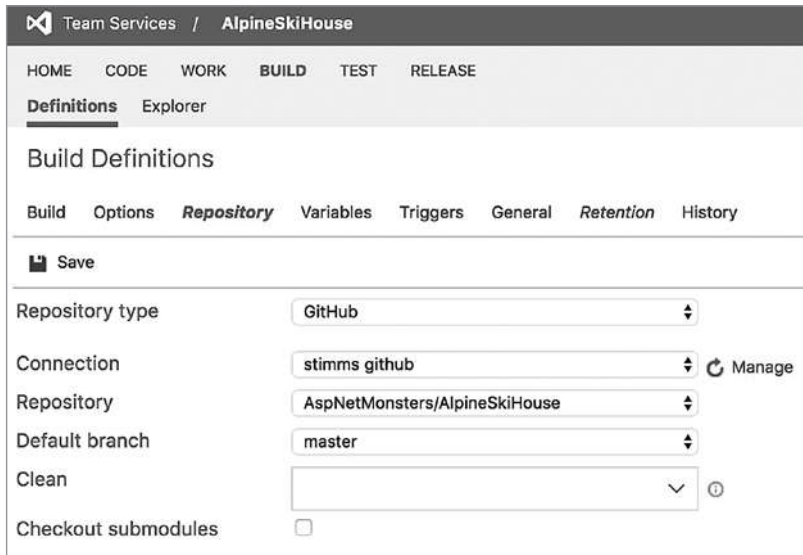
Team Services / AlpineSkiHouse

HOME CODE WORK BUILD TEST RELEASE

Definitions Explorer

Build Definitions

Build Options *Repository* Variables Triggers General *Retention* History

Save

Repository type GitHub

Connection stimms github Manage

Repository AspNetMonsters/AlpineSkiHouse

Default branch master

Clean

Checkout submodules